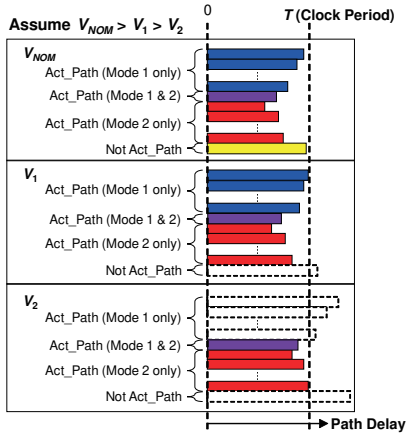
Assume $V_{NOM} > V_1 > V_2$

0

T (Clock Period)

$V_{NOM}$

Act_Path (Mode 1 only)

Act_Path (Mode 1 & 2)

Act_Path (Mode 2 only)

Not Act_Path

$V_1$

Act_Path (Mode 1 only)

Act_Path (Mode 1 & 2)

Act_Path (Mode 2 only)

Not Act_Path

$V_2$

Act_Path (Mode 1 only)

Act_Path (Mode 1 & 2)

Act_Path (Mode 2 only)

Not Act_Path

Path Delay